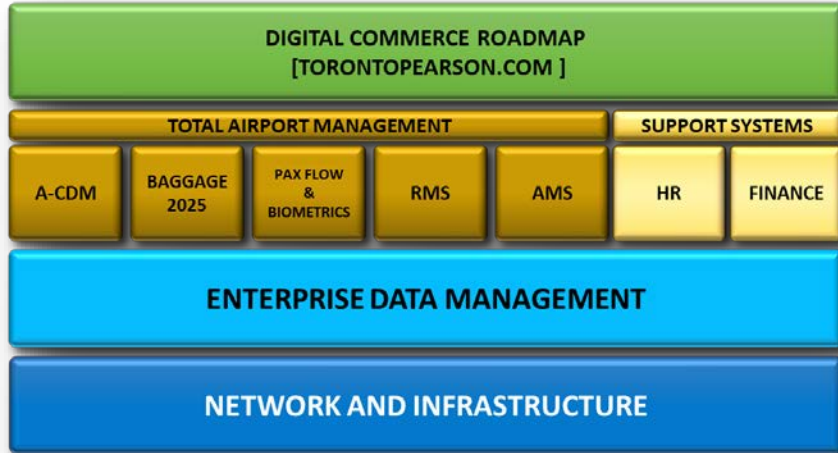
DIGITAL COMMERCE ROADMAP
[TORONTOPEARSON.COM ]

TOTAL AIRPORT MANAGEMENT

SUPPORT SYSTEMS

A-CDM

BAGGAGE 2025

PAX FLOW & BIOMETRICS

RMS

AMS

HR

FINANCE

ENTERPRISE DATA MANAGEMENT

NETWORK AND INFRASTRUCTURE